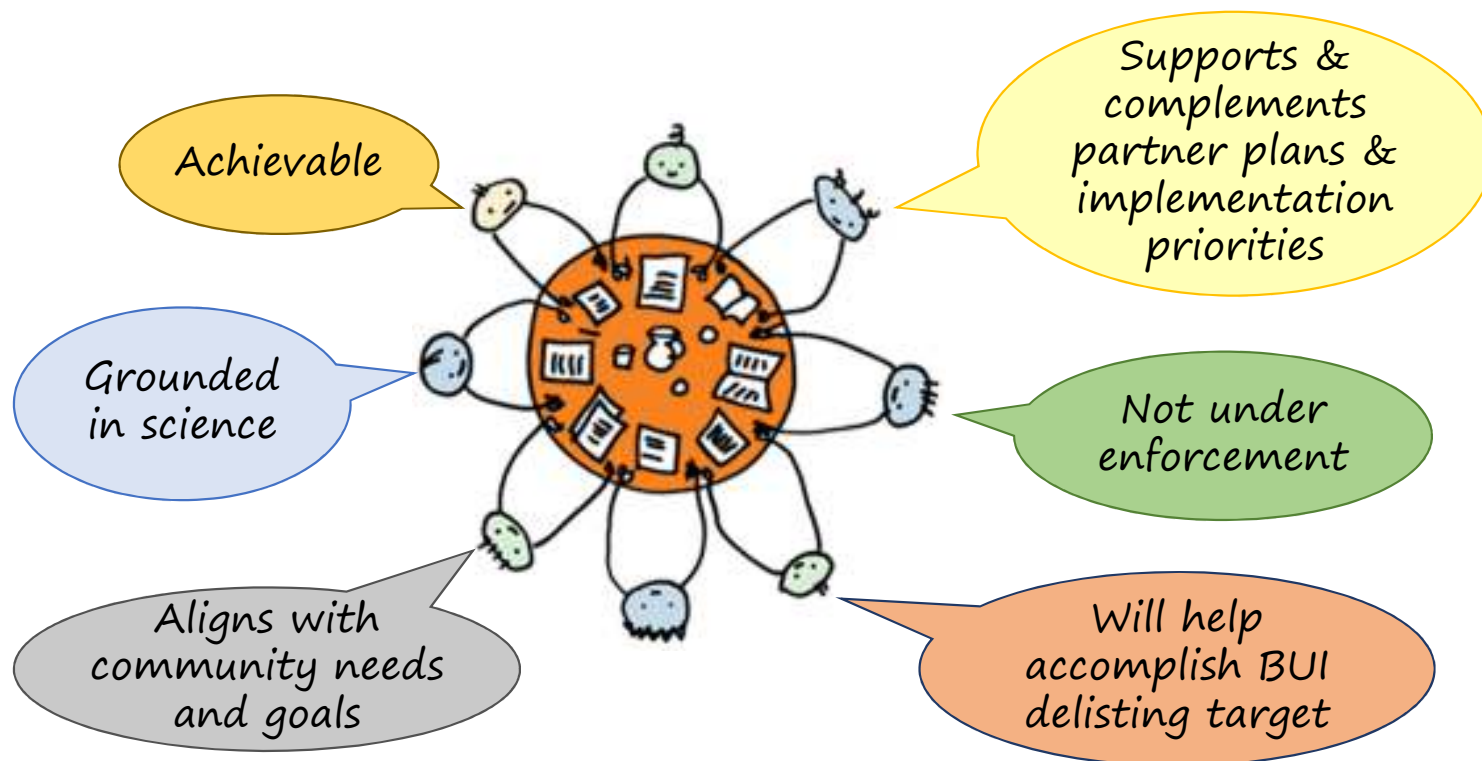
Achievable

Supports & complements partner plans & implementation priorities

Grounded in science

Not under enforcement

Aligns with community needs and goals

Will help accomplish BUI delisting target